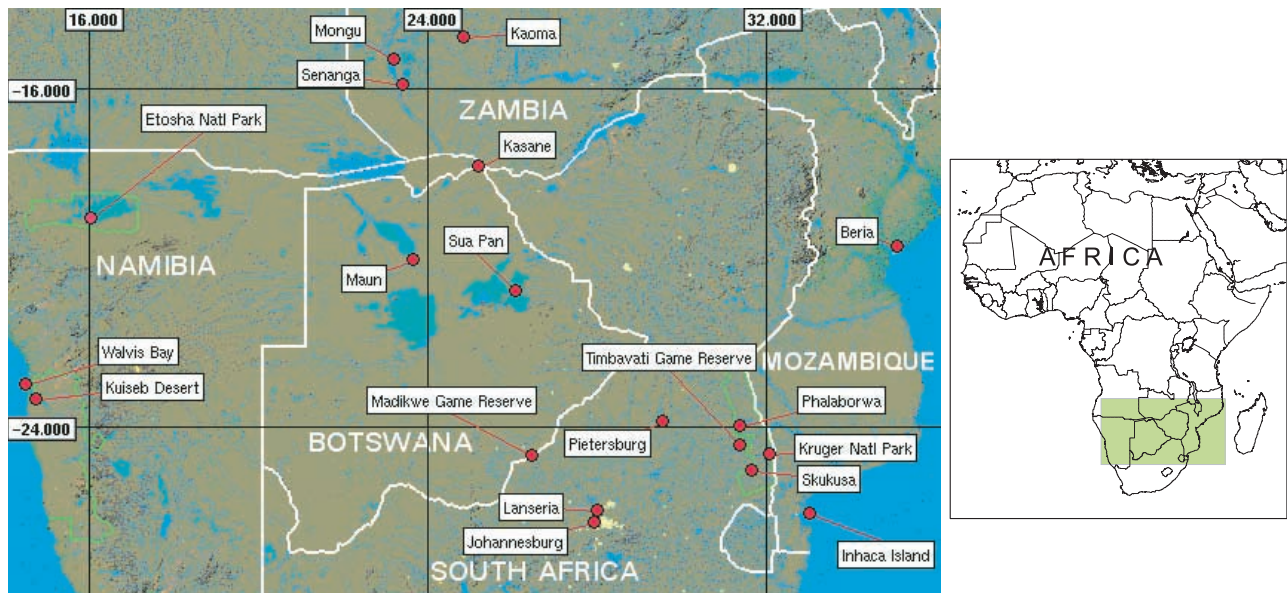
16.000
24.000
32.000
Mongu
Kaoma
Senanga
–16.000
ZAMBIA
Etosha Natl Park
Kasane
Beria
Sua Pan
NAMIBIA
Maun
Walvis Bay
Timbavati Game Reserve
MOZAMBIQUE
Kuiseb Desert
Madikwe Game Reserve
Phalaborwa
–24.000
BOTSWANA
Pietersburg
Kruger Natl Park
Skukusa
Lanseria
Johannesburg
Inhaca Island
SOUTH AFRICA
AFRICA